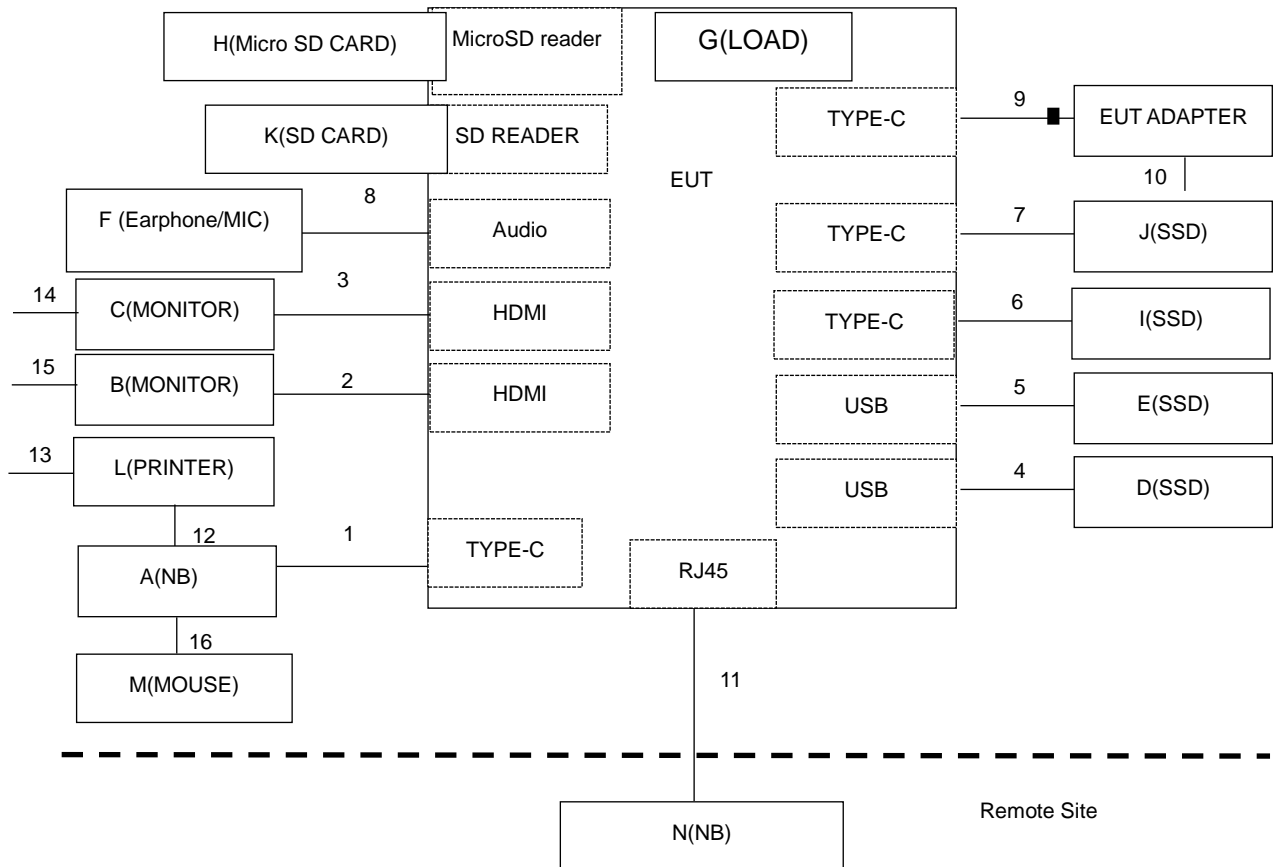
H(Micro SD CARD)

MicroSD reader

G(LOAD)

TYPE-C

9

EUT ADAPTER

K(SD CARD)

SD READER

EUT

10

8

F (Earphone/MIC)

Audio

TYPE-C

7

J(SSD)

3

14

C(MONITOR)

HDMI

TYPE-C

6

I(SSD)

15

B(MONITOR)

2

HDMI

USB

5

E(SSD)

13

L(PRINTER)

USB

4

D(SSD)

12

1

A(NB)

TYPE-C

RJ45

16

M(MOUSE)

11

N(NB)

Remote Site